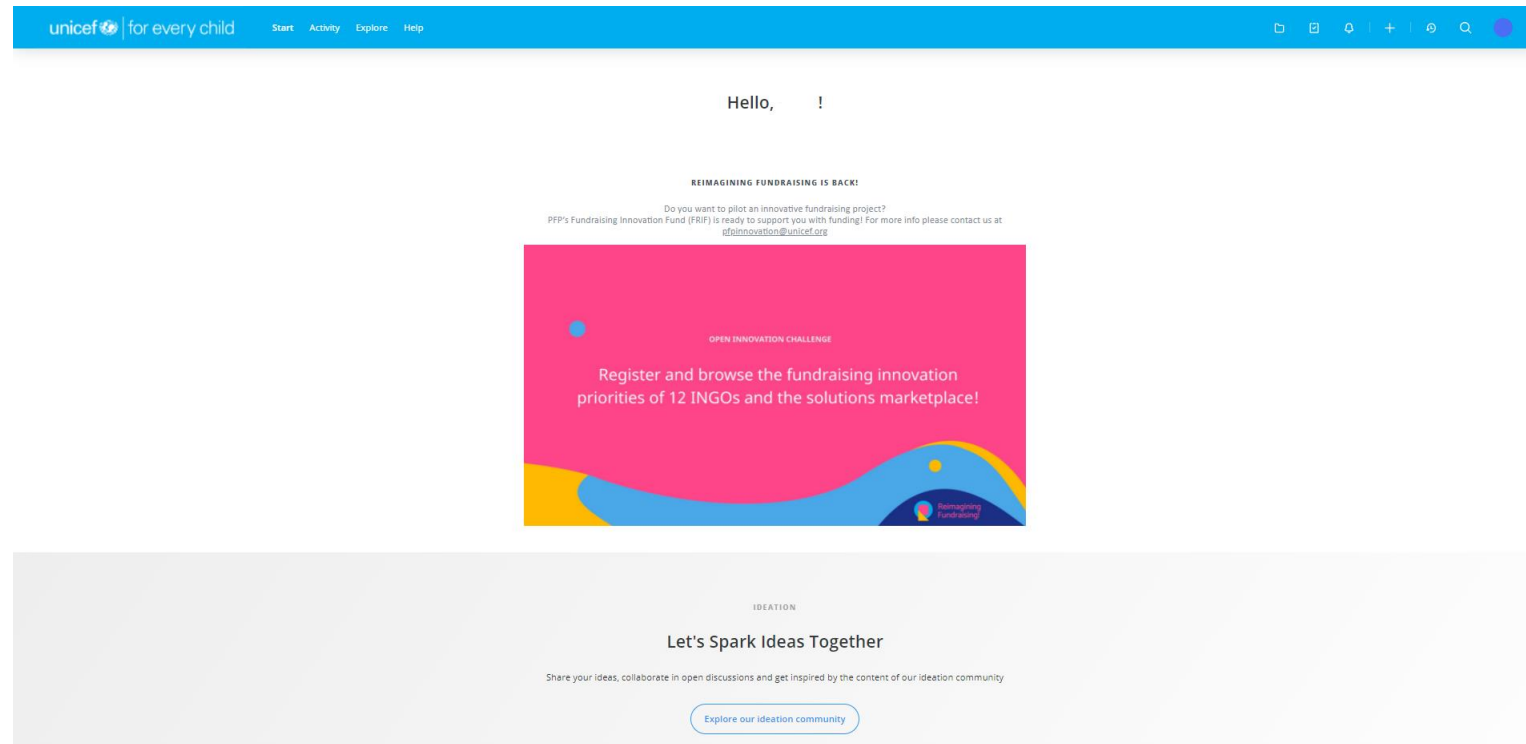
unicef | for every child

Start Activity Explore Help

Hello, !

REIMAGINING FUNDRAISING IS BACK!

Do you want to pilot an innovative fundraising project?
PFP's Fundraising Innovation Fund (FRIF) is ready to support you with funding! For more info please contact us at pfpinnovation@unicef.org

OPEN INNOVATION CHALLENGE

Register and browse the fundraising innovation priorities of 12 INGOs and the solutions marketplace!

Reimagining Fundraising!

IDEATION

Let's Spark Ideas Together

Share your ideas, collaborate in open discussions and get inspired by the content of our ideation community

Explore our ideation community